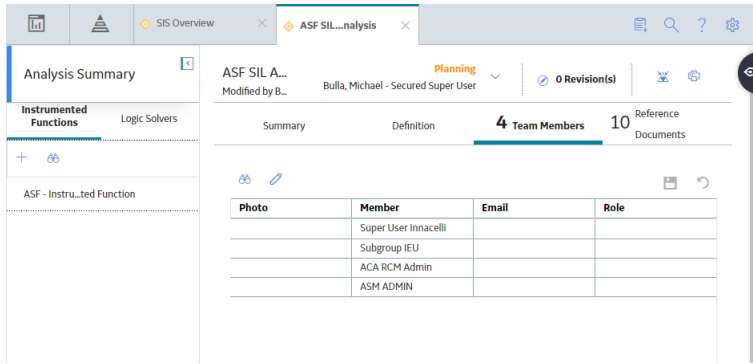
SIS Overview ASF SIL...nalysis

Analysis Summary

Instrumented Functions Logic Solvers

ASF - Instru...ted Function

ASF SIL A...
Modified by B...

Planning
Bulla, Michael - Secured Super User

0 Revision(s)

Summary Definition 4 Team Members 10 Reference Documents

| Photo | Member | Email | Role |
|---|---|---|---|
| | Super User Innacelli | | |
| | Subgroup IEU | | |
| | ACA RCM Admin | | |
| | ASM ADMIN | | |